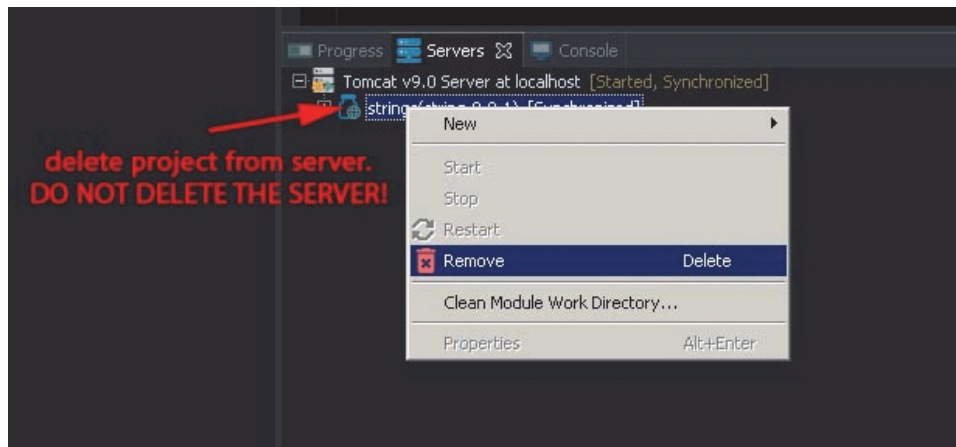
Progress Servers Console

Tomcat v9.0 Server at localhost [Started, Synchronized]

string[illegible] [Synchronized]

delete project from server.
DO NOT DELETE THE SERVER!

New

Start

Stop

Restart

Remove Delete

Clean Module Work Directory...

Properties Alt+Enter